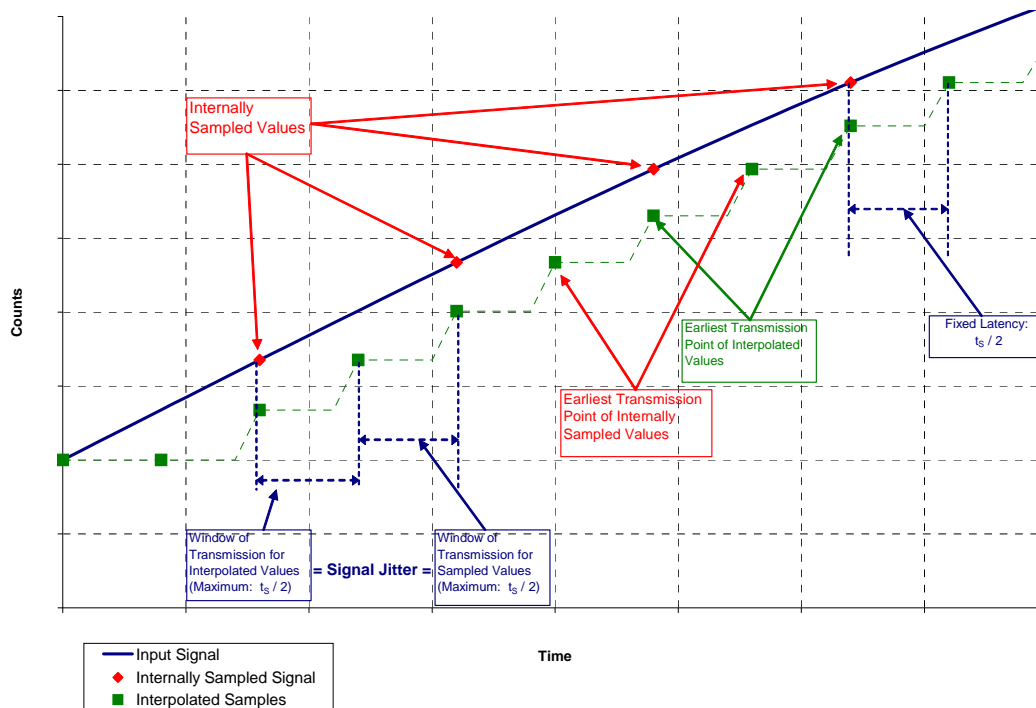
Internally Sampled Values

Counts

Earliest Transmission Point of Interpolated Values

Fixed Latency: $t_S$ / 2

Earliest Transmission Point of Internally Sampled Values

Window of Transmission for Interpolated Values (Maximum: $t_S$ / 2)

= Signal Jitter =

Window of Transmission for Sampled Values (Maximum: $t_S$ / 2)

Time

Input Signal
Internally Sampled Signal
Interpolated Samples